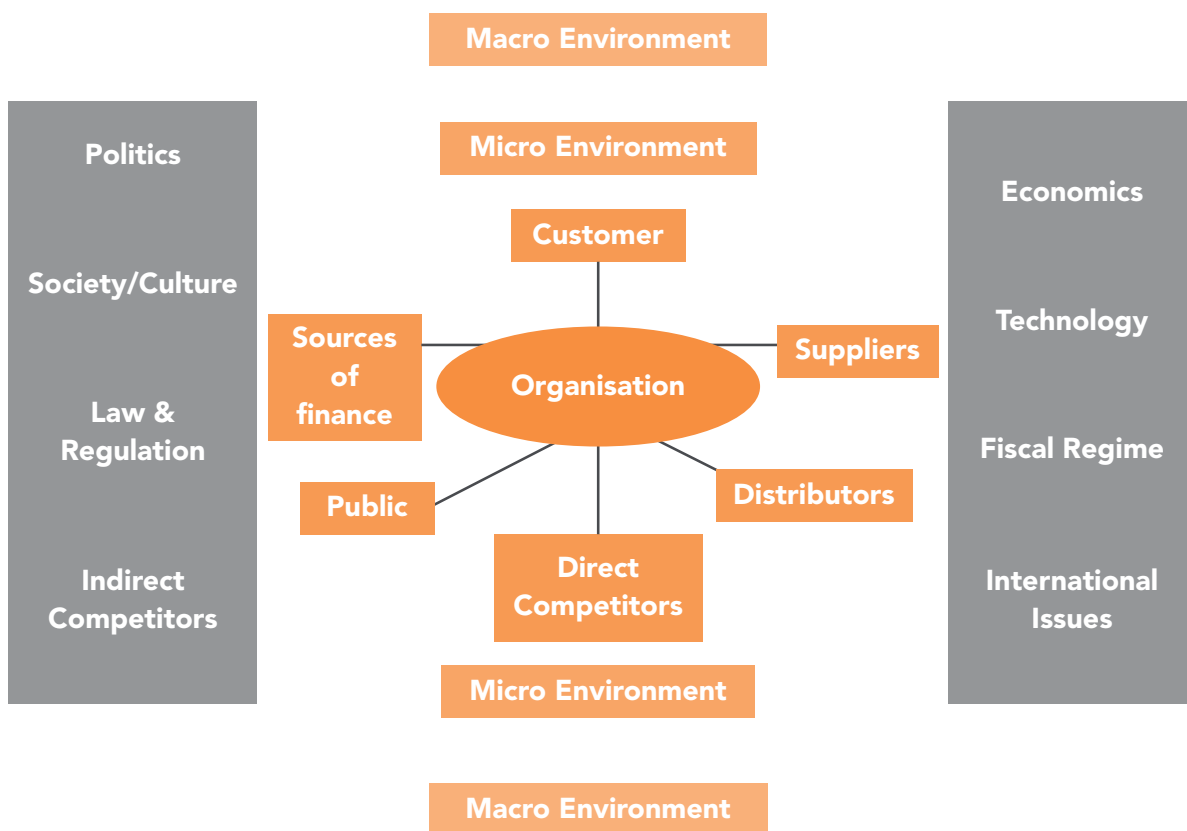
Macro Environment

Micro Environment

Politics

Society/Culture

Law & Regulation

Indirect Competitors

Customer

Sources of finance

Organisation

Suppliers

Public

Distributors

Direct Competitors

Economics

Technology

Fiscal Regime

International Issues

Micro Environment

Macro Environment